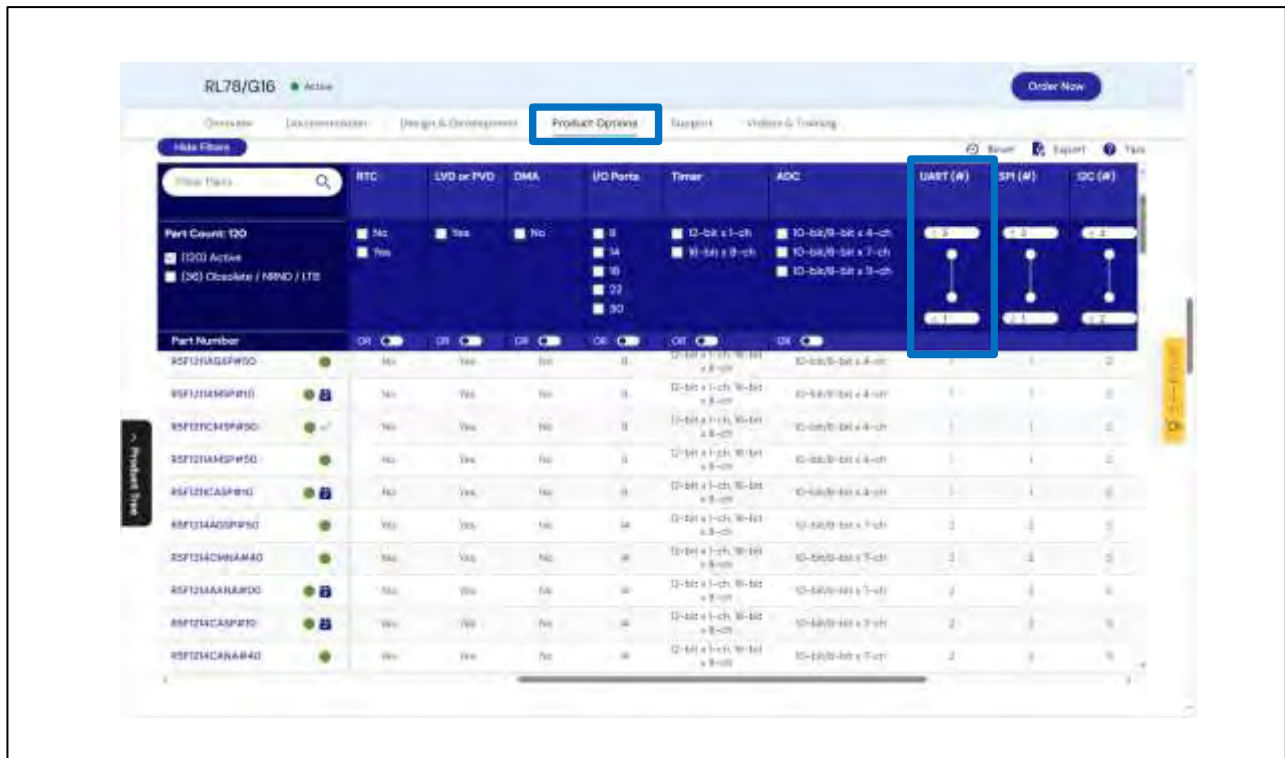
RL78/G16 ● Active

Order Now

Overview Documentation Design & Development Product Options Support Videos & Training

Hide Filters

Reset Export Tips

Filter Parts

Part Count: 120
(120) Active
(36) Obsolete / NRND / LTB

Part Number

| Part Number | RTC | LVD or PVD | DMA | I/O Ports | Timer | ADC | UART (#) | SPI (#) | I2C (#) |
|---|---|---|---|---|---|---|---|---|---|
| | No / Yes | Yes | No | 8 / 14 / 18 / 22 / 30 | 12-bit x 1-ch / 16-bit x 8-ch | 10-bit/8-bit x 4-ch / 10-bit/8-bit x 7-ch / 10-bit/8-bit x 11-ch | | | |
| R5F121IAGSP#50 | No | Yes | No | 8 | 12-bit x 1-ch, 16-bit x 8-ch | 10-bit/8-bit x 4-ch | 1 | 1 | 0 |
| R5F121I4MSP#10 | No | Yes | No | 8 | 12-bit x 1-ch, 16-bit x 8-ch | 10-bit/8-bit x 4-ch | 1 | 1 | 0 |
| R5F121ICMSP#50 | No | Yes | No | 8 | 12-bit x 1-ch, 16-bit x 8-ch | 10-bit/8-bit x 4-ch | 1 | 1 | 0 |
| R5F121IAMSP#50 | No | Yes | No | 8 | 12-bit x 1-ch, 16-bit x 8-ch | 10-bit/8-bit x 4-ch | 1 | 1 | 0 |
| R5F121ICASP#10 | No | Yes | No | 8 | 12-bit x 1-ch, 16-bit x 8-ch | 10-bit/8-bit x 4-ch | 1 | 1 | 0 |
| R5F1214AGSP#50 | Yes | Yes | No | 14 | 12-bit x 1-ch, 16-bit x 8-ch | 10-bit/8-bit x 7-ch | 2 | 2 | 0 |
| R5F1214CMNA#40 | Yes | Yes | No | 14 | 12-bit x 1-ch, 16-bit x 8-ch | 10-bit/8-bit x 7-ch | 2 | 2 | 0 |
| R5F1214AXNA#00 | Yes | Yes | No | 14 | 12-bit x 1-ch, 16-bit x 8-ch | 10-bit/8-bit x 7-ch | 2 | 2 | 0 |
| R5F1214CASP#10 | Yes | Yes | No | 14 | 12-bit x 1-ch, 16-bit x 8-ch | 10-bit/8-bit x 7-ch | 2 | 2 | 0 |
| R5F1214CANA#40 | Yes | Yes | No | 14 | 12-bit x 1-ch, 16-bit x 8-ch | 10-bit/8-bit x 7-ch | 2 | 2 | 0 |

OR

Product Tree